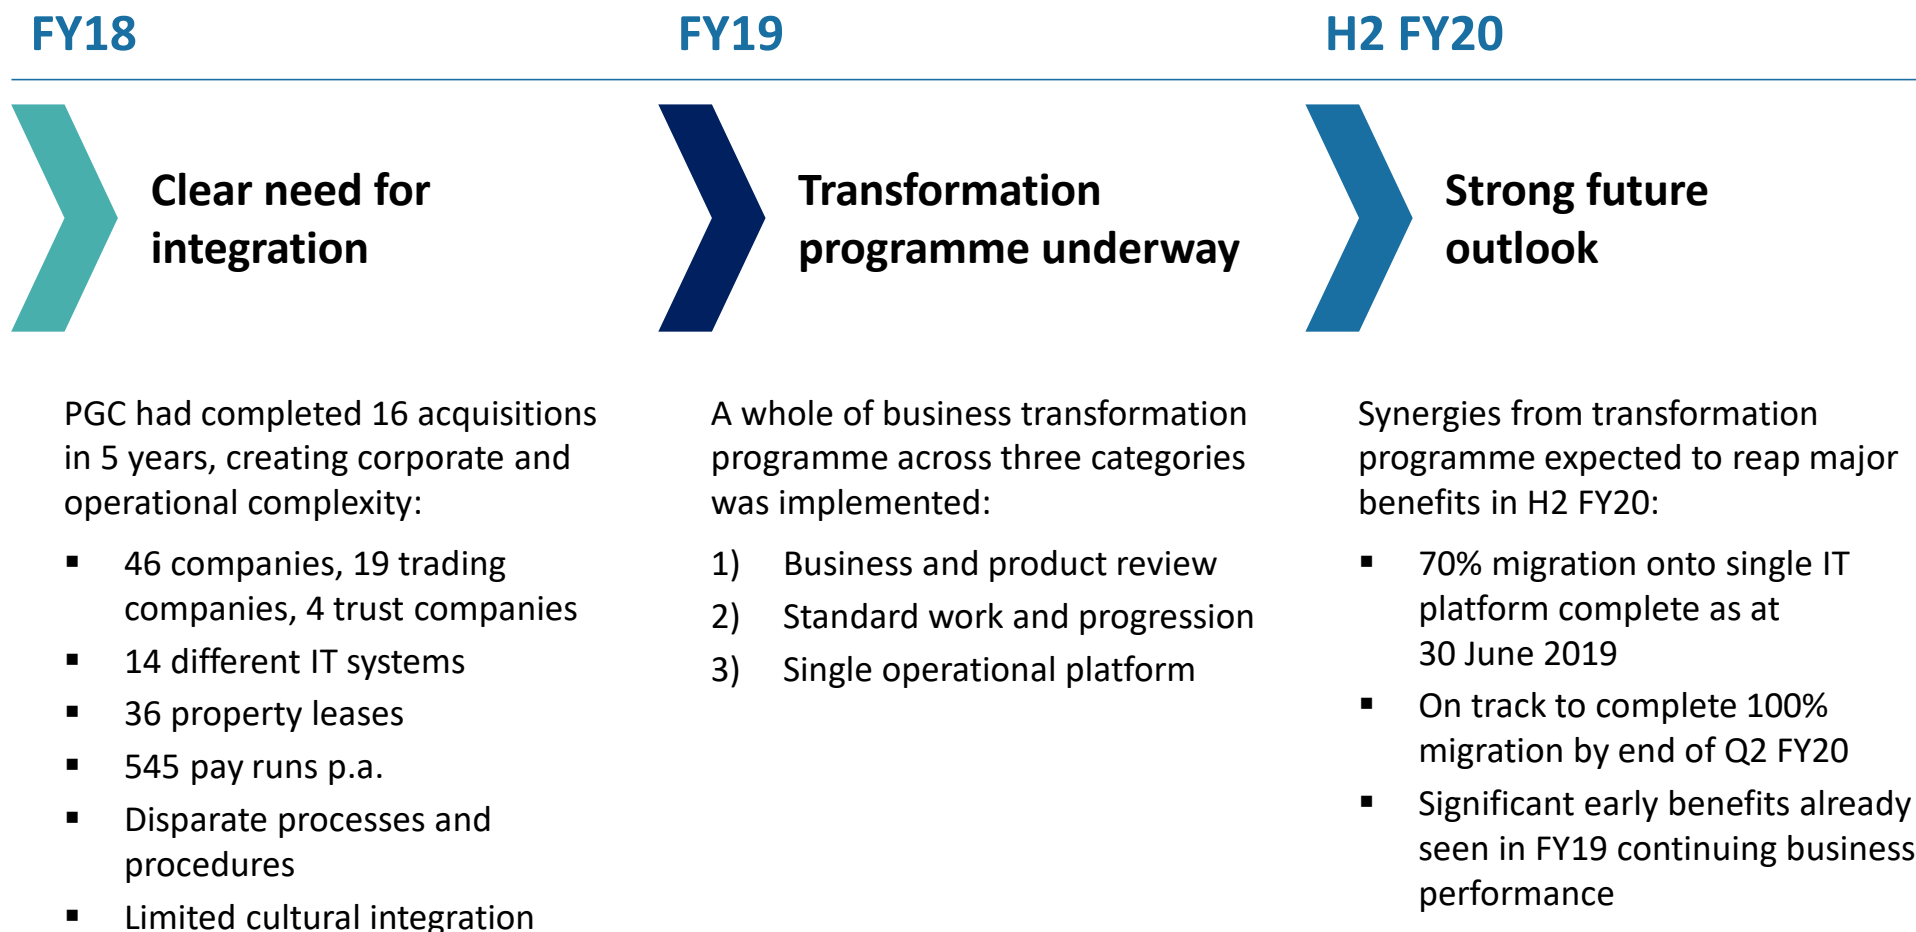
FY18

Clear need for integration

PGC had completed 16 acquisitions in 5 years, creating corporate and operational complexity:

- 46 companies, 19 trading companies, 4 trust companies
- 14 different IT systems
- 36 property leases
- 545 pay runs p.a.
- Disparate processes and procedures
- Limited cultural integration

FY19

Transformation programme underway

A whole of business transformation programme across three categories was implemented:

1) Business and product review
2) Standard work and progression
3) Single operational platform

H2 FY20

Strong future outlook

Synergies from transformation programme expected to reap major benefits in H2 FY20:

- 70% migration onto single IT platform complete as at 30 June 2019
- On track to complete 100% migration by end of Q2 FY20
- Significant early benefits already seen in FY19 continuing business performance